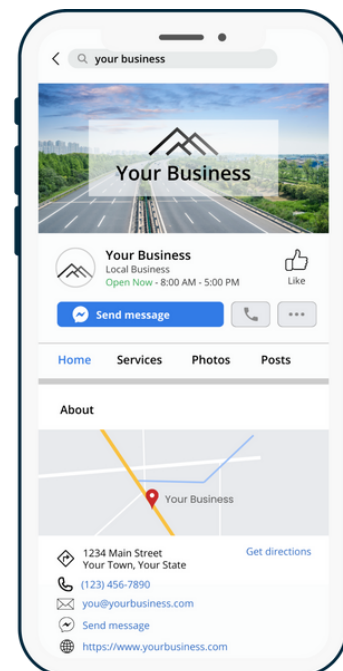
your business

Your Business

Your Business
Local Business
Open Now - 8:00 AM - 5:00 PM

Like

Send message

Home
Services
Photos
Posts

About

Your Business

1234 Main Street
Your Town, Your State

Get directions

(123) 456-7890

you@yourbusiness.com

Send message

https://www.yourbusiness.com